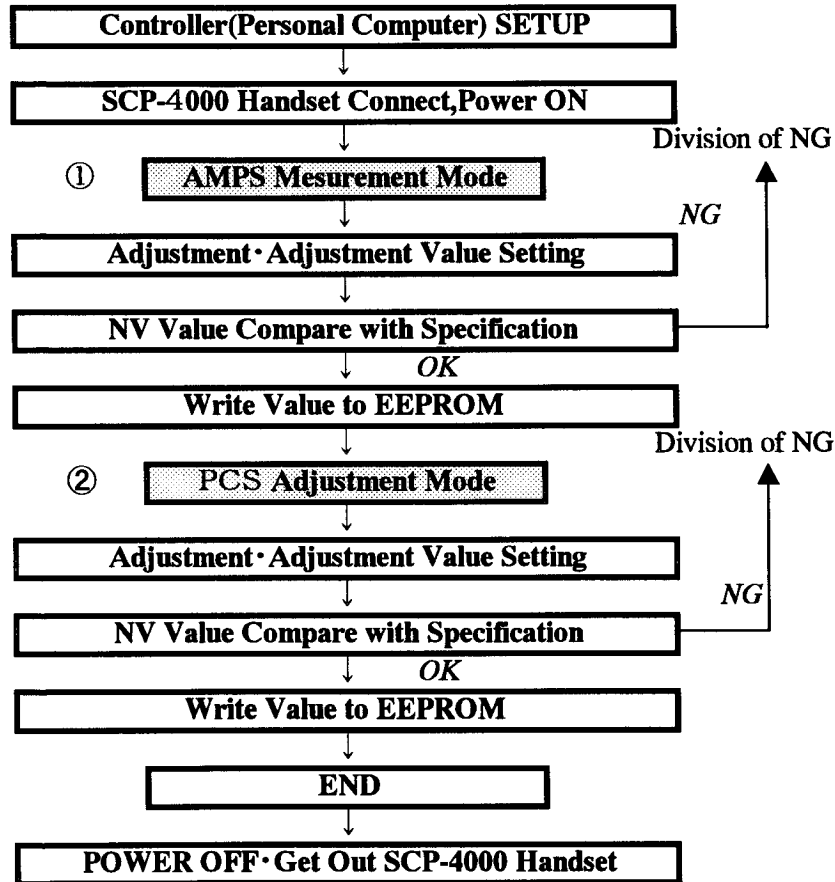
Controller(Personal Computer) SETUP

SCP-4000 Handset Connect,Power ON

① AMPS Mesurement Mode

Division of NG

NG

Adjustment·Adjustment Value Setting

NV Value Compare with Specification

OK

Write Value to EEPROM

② PCS Adjustment Mode

Division of NG

NG

Adjustment·Adjustment Value Setting

NV Value Compare with Specification

OK

Write Value to EEPROM

END

POWER OFF·Get Out SCP-4000 Handset